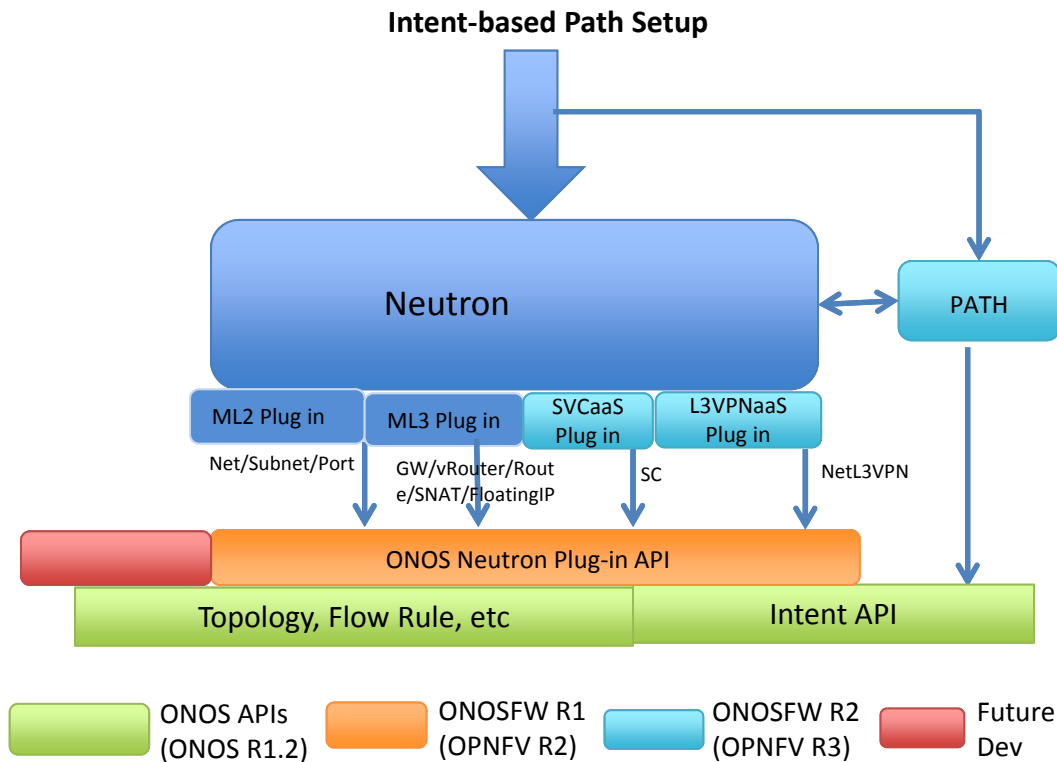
Intent-based Path Setup

Neutron

PATH

ML2 Plug in

ML3 Plug in

SVCaaS Plug in

L3VPNaaS Plug in

Net/Subnet/Port

GW/vRouter/Route/SNAT/FloatingIP

SC

NetL3VPN

ONOS Neutron Plug-in API

Topology, Flow Rule, etc

Intent API

ONOS APIs (ONOS R1.2)

ONOSFW R1 (OPNFV R2)

ONOSFW R2 (OPNFV R3)

Future Dev